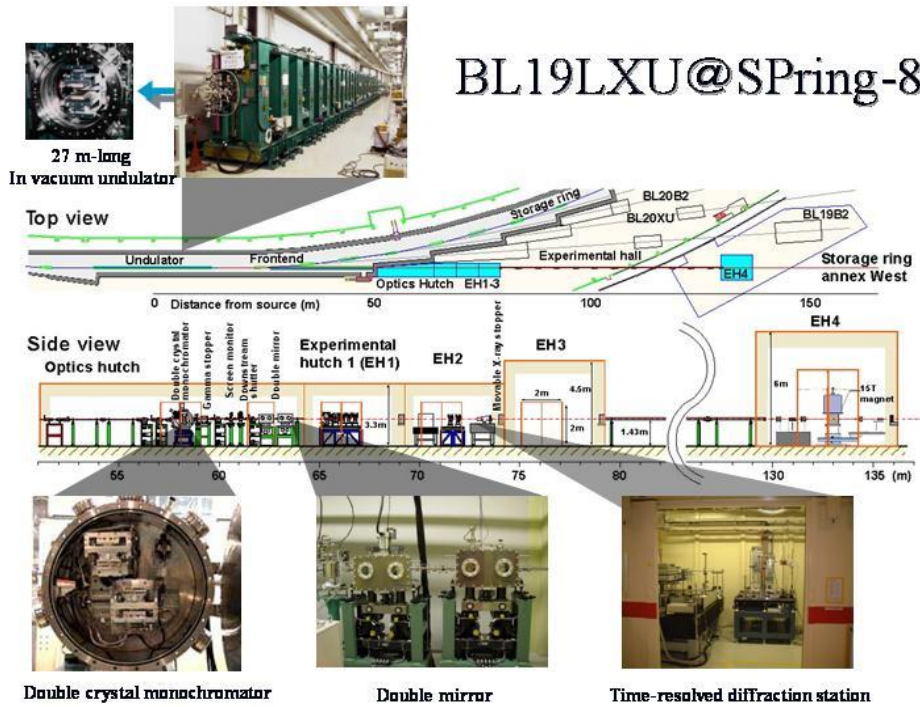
BL19LXU@SPring-8

27 m-long
In vacuum undulator

Top view

Storage ring

BL20B2

BL20XU

BL19B2

Undulator

Frontend

Experimental hall

Optics Hutch

EH1-3

EH4

Storage ring annex West

0 Distance from source (m) 50 100 150

Side view

Optics hutch

Double crystal monochromator

Gamma stopper

Screen monitor

Downstream shutter

Double mirror

Experimental hutch 1 (EH1)

EH2

Movable X-ray stopper

EH3

EH4

3.3m

2m

4.5m

2m

1.43m

6m

15T magnet

55 60 65 70 75 80 130 135 (m)

Double crystal monochromator

Double mirror

Time-resolved diffraction station